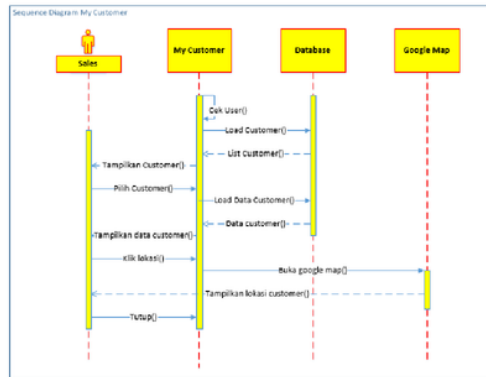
Sequence Diagram My Customer

Sales

My Customer

Database

Google Map

Cek User()

Load Customer()

List Customer()

Tampilkan Customer()

Pilih Customer()

Load Data Customer()

Data customer()

Tampilkan data customer()

Klik lokasi()

Buka google map()

Tampilkan lokasi customer()

Tutup()